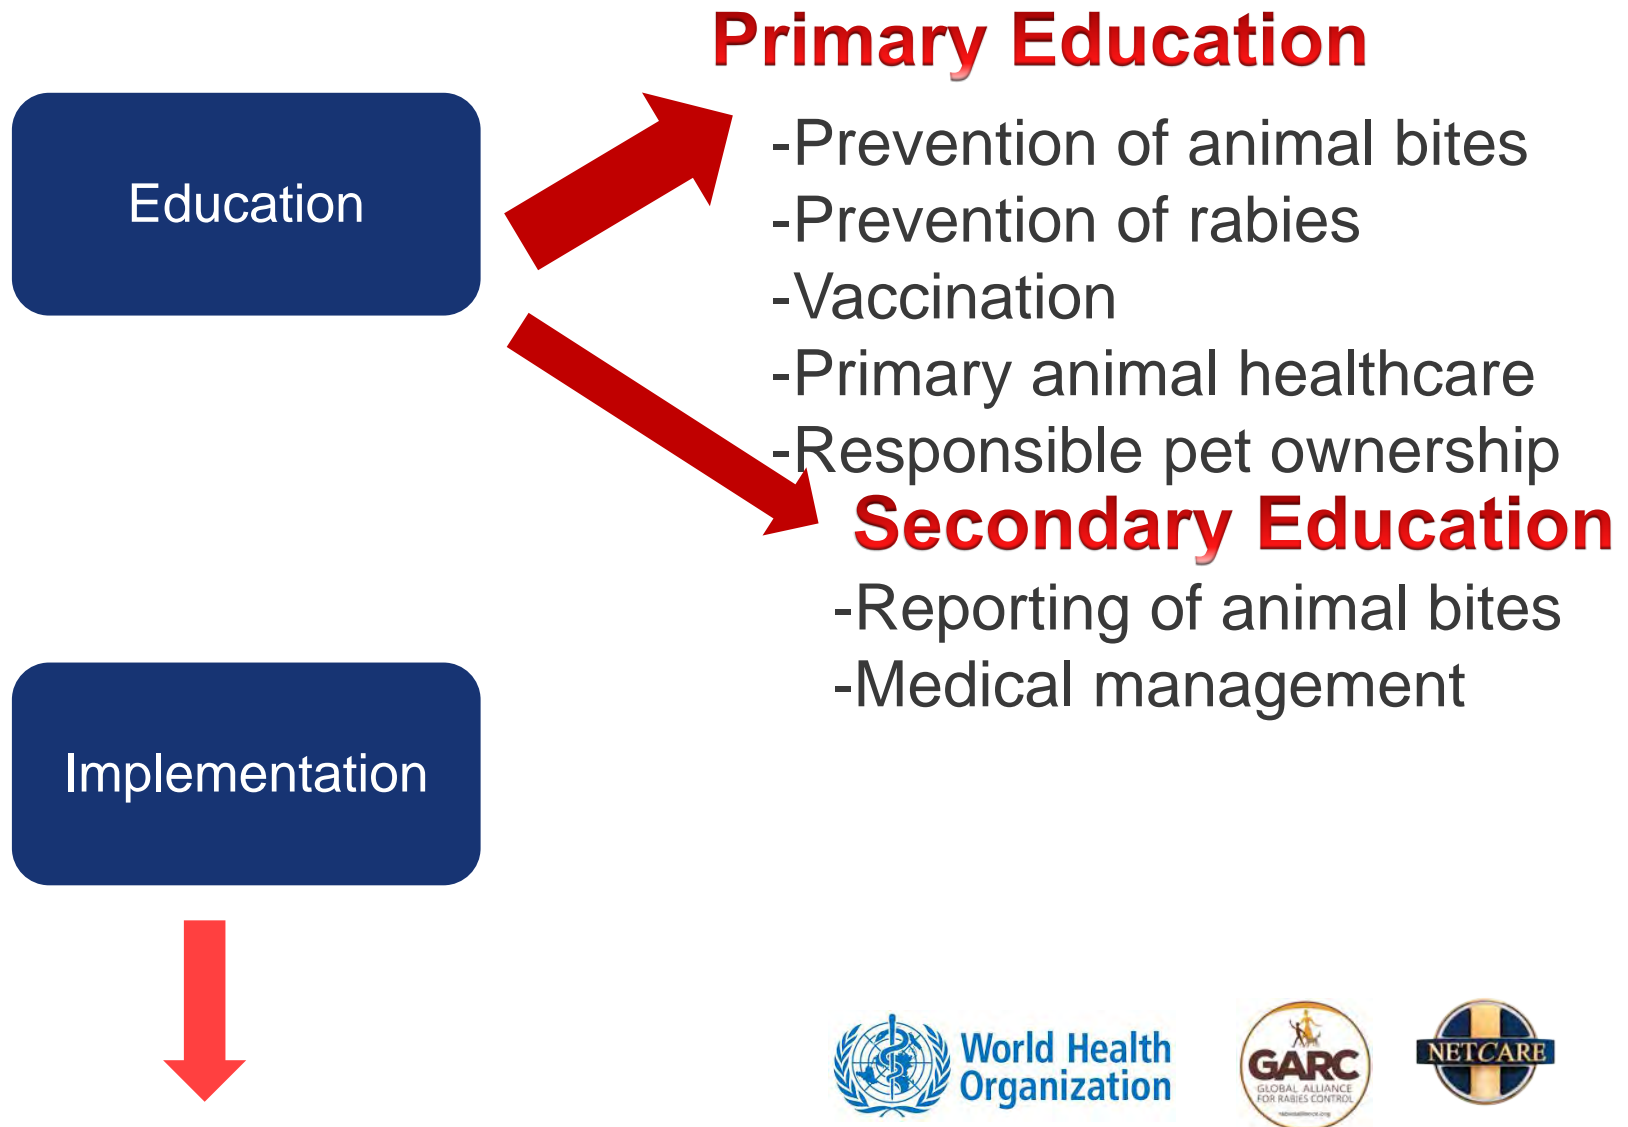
Education

Primary Education

-Prevention of animal bites
-Prevention of rabies
-Vaccination
-Primary animal healthcare
-Responsible pet ownership

Secondary Education

-Reporting of animal bites
-Medical management

Implementation

World Health Organization

GARC
GLOBAL ALLIANCE FOR RABIES CONTROL

NETCARE